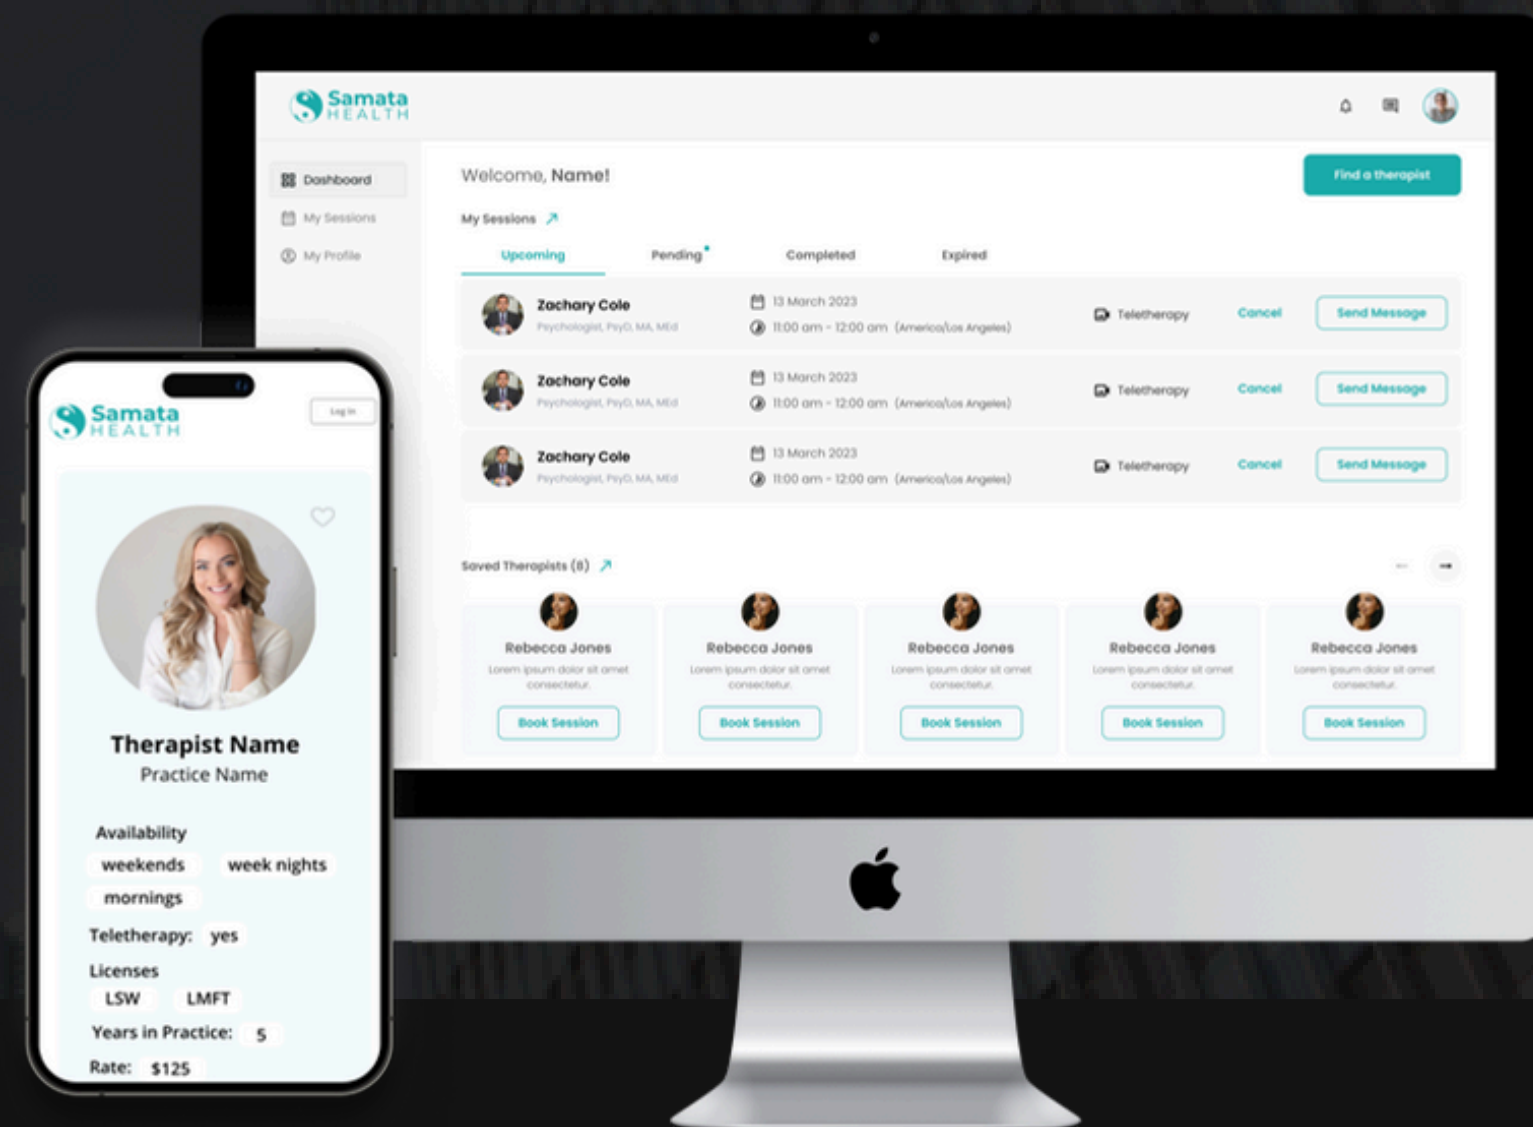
Samata HEALTH

Dashboard
My Sessions
My Profile

Welcome, Name!

Find a therapist

My Sessions

Upcoming Pending Completed Expired

Zachary Cole
Psychologist, PsyD, MA, MEd
13 March 2023
11:00 am - 12:00 am (America/Los Angeles)
Teletherapy
Cancel
Send Message

Zachary Cole
Psychologist, PsyD, MA, MEd
13 March 2023
11:00 am - 12:00 am (America/Los Angeles)
Teletherapy
Cancel
Send Message

Zachary Cole
Psychologist, PsyD, MA, MEd
13 March 2023
11:00 am - 12:00 am (America/Los Angeles)
Teletherapy
Cancel
Send Message

Saved Therapists (8)

Rebecca Jones
Lorem ipsum dolor sit amet consectetur.
Book Session

Rebecca Jones
Lorem ipsum dolor sit amet consectetur.
Book Session

Rebecca Jones
Lorem ipsum dolor sit amet consectetur.
Book Session

Rebecca Jones
Lorem ipsum dolor sit amet consectetur.
Book Session

Rebecca Jones
Lorem ipsum dolor sit amet consectetur.
Book Session

Samata HEALTH
Log In

Therapist Name
Practice Name

Availability
weekends week nights
mornings
Teletherapy: yes
Licenses
LSW LMFT
Years in Practice: 5
Rate: $125